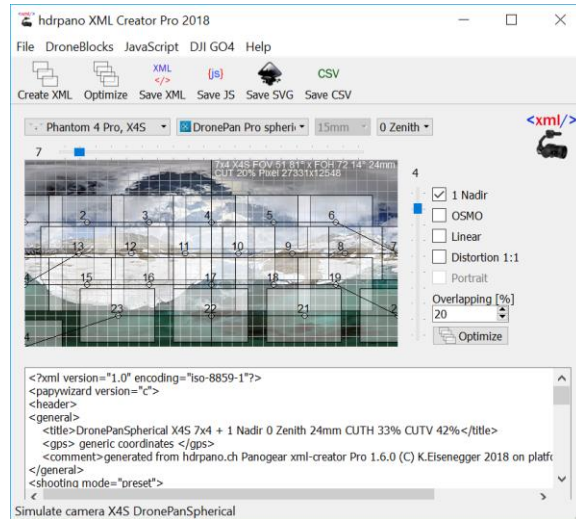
hdrpano XML Creator Pro 2018

File DroneBlocks JavaScript DJI GO4 Help

Create XML Optimize Save XML Save JS Save SVG Save CSV

XML </> {js} CSV

Phantom 4 Pro, X4S DronePan Pro spheri 15mm 0 Zenith

<xml/>

7

7x4 X4S FOV 51.81° x FOH 72.14° 24mm
CUT 20% Pixel 27331x12548

4

1 Nadir
OSMO
Linear
Distortion 1:1
Portrait
Overlapping [%]
20
Optimize

2 3 4 5 6
13 12 11 10 9 8 7
15 16 17 18 19
23 22 21

<?xml version="1.0" encoding="iso-8859-1"?>
<papywizard version="c">
<header>
<general>
<title>DronePanSpherical X4S 7x4 + 1 Nadir 0 Zenith 24mm CUTH 33% CUTV 42%</title>
<gps> generic coordinates </gps>
<comment>generated from hdrpano.ch Panogear xml-creator Pro 1.6.0 (C) K.Eisenegger 2018 on platf
</general>
<shooting mode="preset">

Simulate camera X4S DronePanSpherical